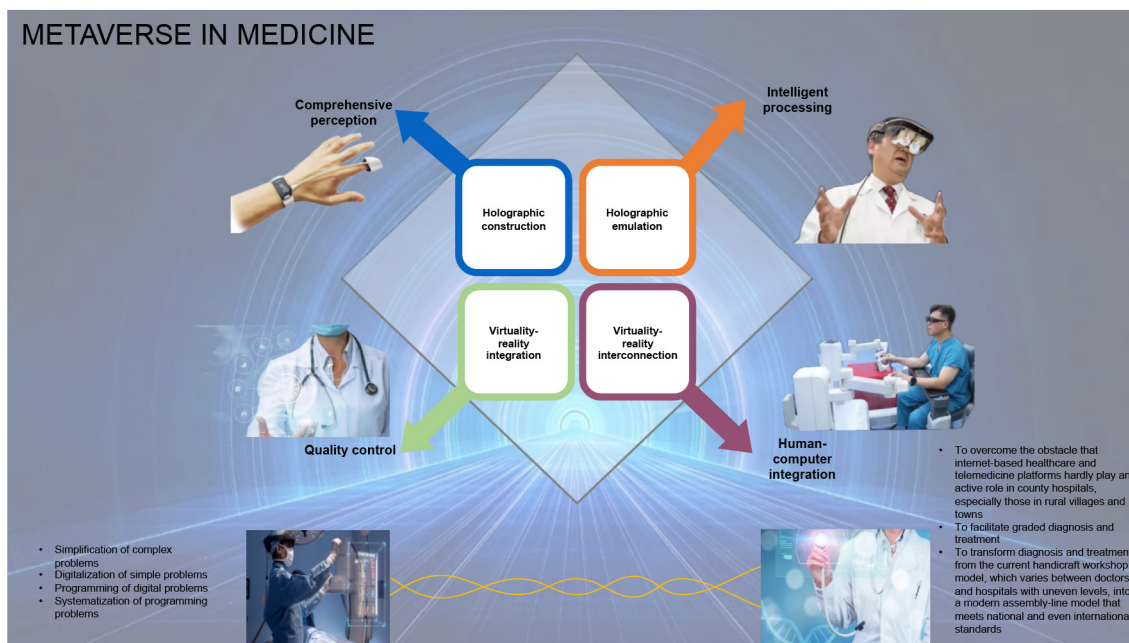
METAVERSE IN MEDICINE

Comprehensive perception

Intelligent processing

Holographic construction

Holographic emulation

Virtuality-reality integration

Virtuality-reality interconnection

Quality control

Human-computer integration

- To overcome the obstacle that internet-based healthcare and telemedicine platforms hardly play an active role in county hospitals, especially those in rural villages and towns
- To facilitate graded diagnosis and treatment
- To transform diagnosis and treatment from the current handicraft workshop model, which varies between doctors and hospitals with uneven levels, into a modern assembly-line model that meets national and even international standards

- Simplification of complex problems
- Digitalization of simple problems
- Programming of digital problems
- Systematization of programming problems